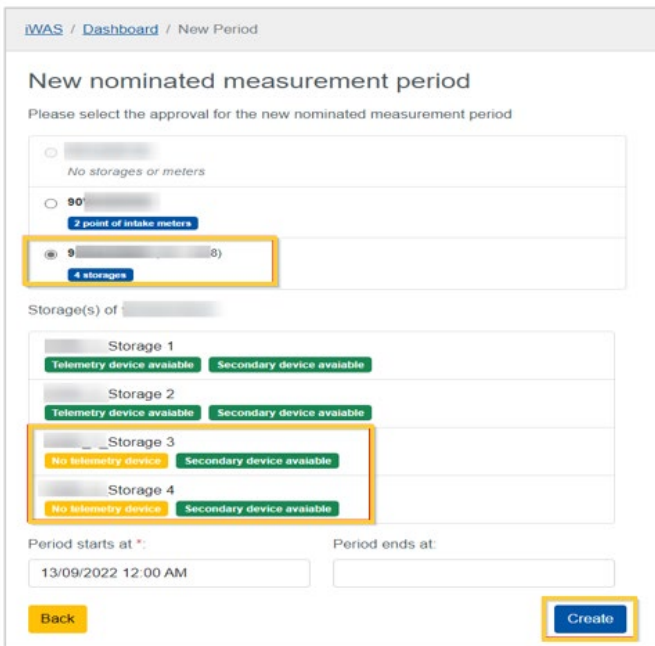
iWAS / Dashboard / New Period

New nominated measurement period

Please select the approval for the new nominated measurement period

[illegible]
No storages or meters

90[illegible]
2 point of intake meters

9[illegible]8)
4 storages

Storage(s) of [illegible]

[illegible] Storage 1
Telemetry device avaiable Secondary device avaiable

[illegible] Storage 2
Telemetry device avaiable Secondary device avaiable

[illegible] Storage 3
No telemetry device Secondary device avaiable

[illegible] Storage 4
No telemetry device Secondary device avaiable

Period starts at *:
13/09/2022 12:00 AM

Period ends at:

Back

Create